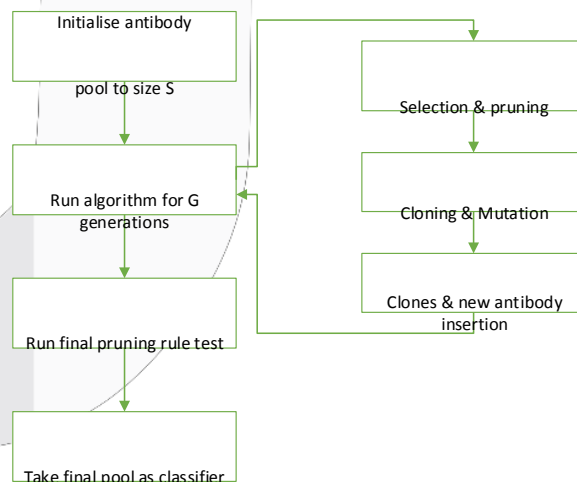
Initialise antibody

pool to size S

Run algorithm for G generations

Run final pruning rule test

Take final pool as classifier

Selection & pruning

Cloning & Mutation

Clones & new antibody insertion